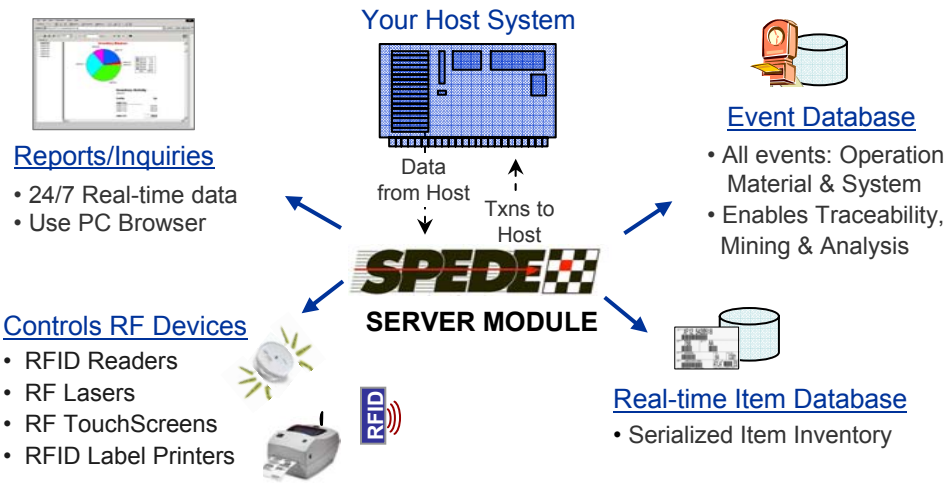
Your Host System

Reports/Inquiries
• 24/7 Real-time data
• Use PC Browser

Data from Host

Txns to Host

Event Database
• All events: Operation Material & System
• Enables Traceability, Mining & Analysis

SPEDE

SERVER MODULE

Controls RF Devices
• RFID Readers
• RF Lasers
• RF TouchScreens
• RFID Label Printers

RFID

Real-time Item Database
• Serialized Item Inventory